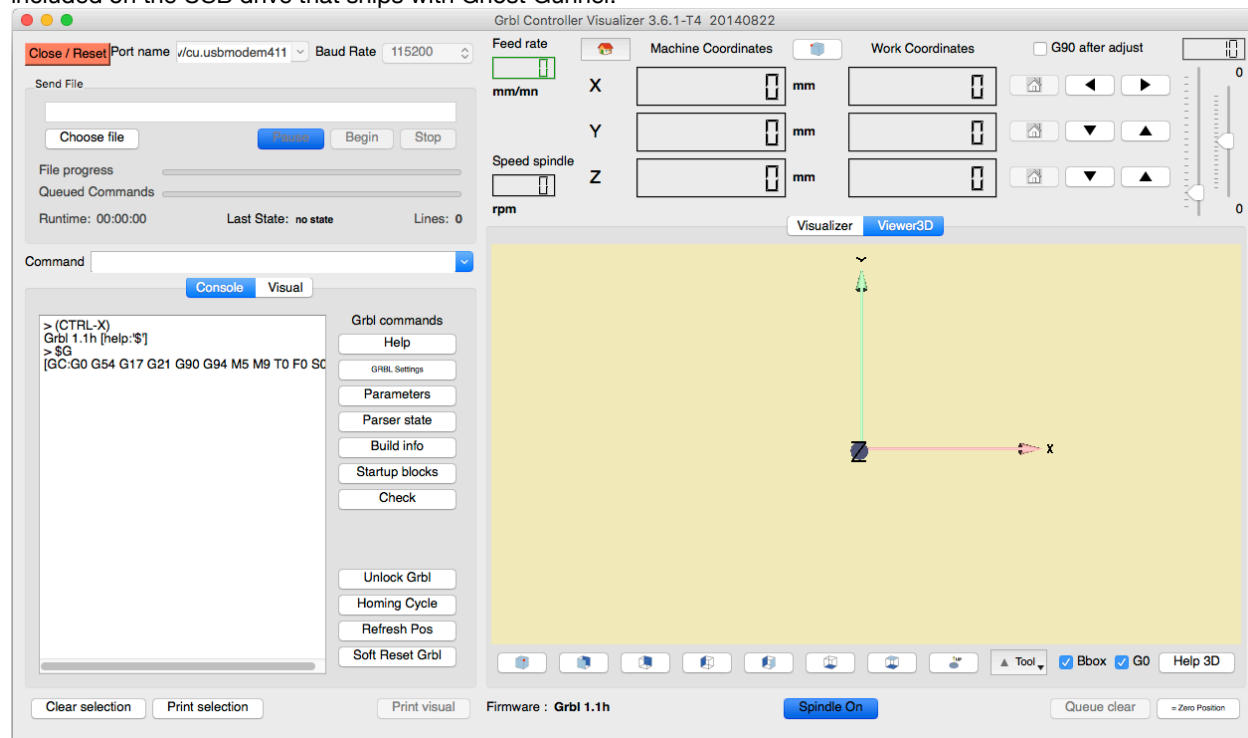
Grbl Controller Visualizer 3.6.1-T4 20140822

Close / Reset Port name /cu.usbmodem411 Baud Rate 115200

Send File

Choose file Pause Begin Stop

File progress

Queued Commands

Runtime: 00:00:00 Last State: no state Lines: 0

Command

Console Visual

> (CTRL-X)
Grbl 1.1h [help:'$']
> $G
[GC:G0 G54 G17 G21 G90 G94 M5 M9 T0 F0 S0

Grbl commands

Help

GRBL Settings

Parameters

Parser state

Build info

Startup blocks

Check

Unlock Grbl

Homing Cycle

Refresh Pos

Soft Reset Grbl

Clear selection Print selection Print visual

Feed rate

0

mm/mn

Machine Coordinates

Work Coordinates

G90 after adjust

0

X 0 mm 0

Y 0 mm 0

Z 0 mm 0

Speed spindle

0

rpm

0

0

Visualizer Viewer3D

Y

Z

X

Tool Bbox G0 Help 3D

Firmware : Grbl 1.1h

Spindle On

Queue clear

= Zero Position